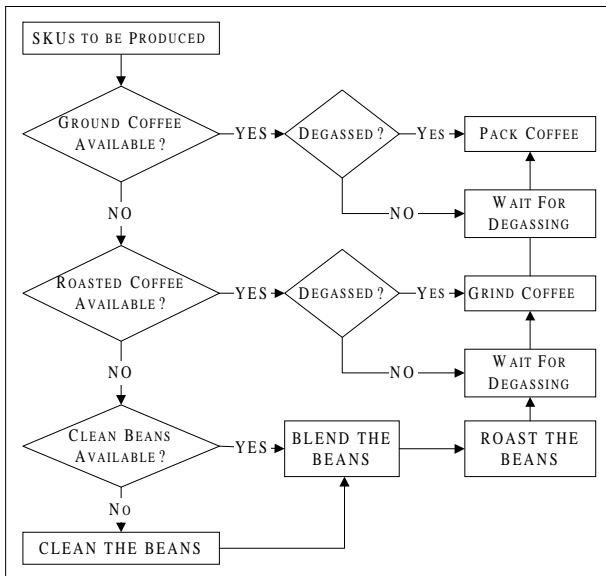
SKUs to be Produced

Ground Coffee Available?

YES

Degassed?

Yes

Pack Coffee

NO

Wait For Degassing

NO

Roasted Coffee Available?

YES

Degassed?

Yes

Grind Coffee

NO

Wait For Degassing

NO

Clean Beans Available?

YES

BLEND THE BEANS

ROAST THE BEANS

No

CLEAN THE BEANS